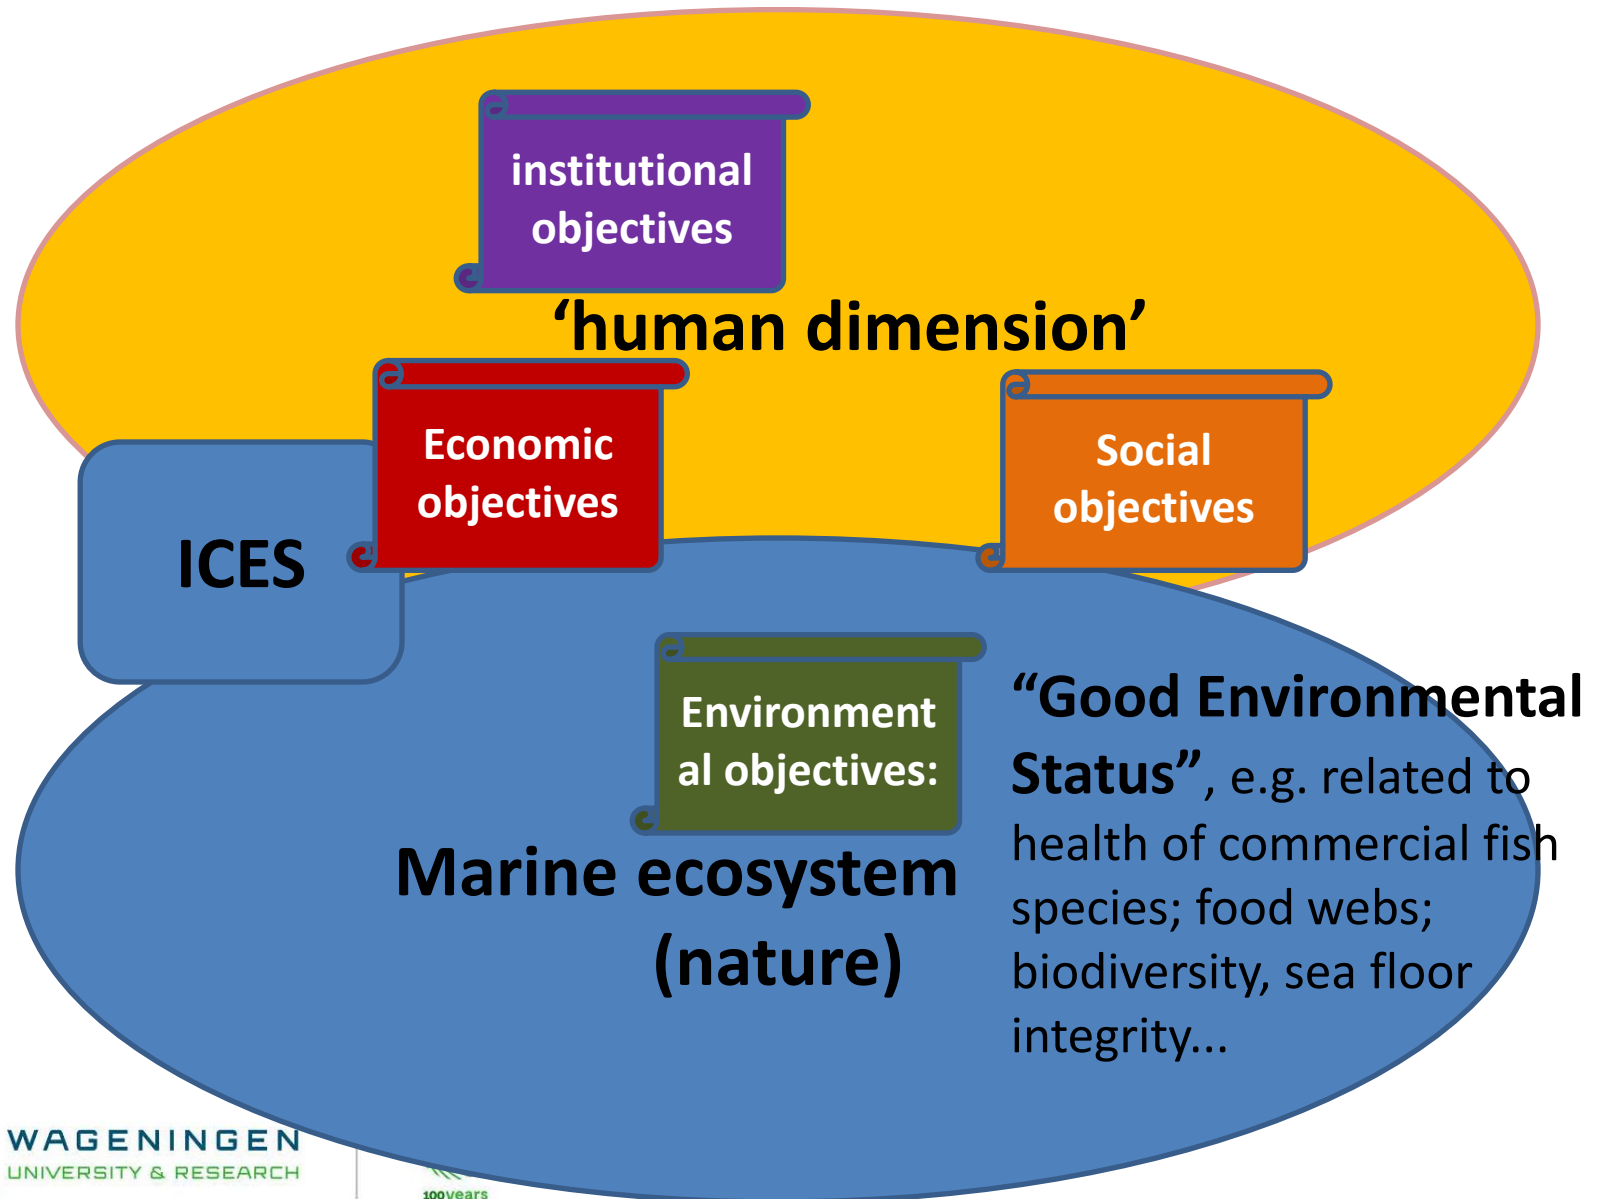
institutional objectives

‘human dimension’

Economic objectives

Social objectives

ICES

Environmental objectives:

“Good Environmental Status”, e.g. related to health of commercial fish species; food webs; biodiversity, sea floor integrity...

Marine ecosystem (nature)

WAGENINGEN
UNIVERSITY & RESEARCH

100years